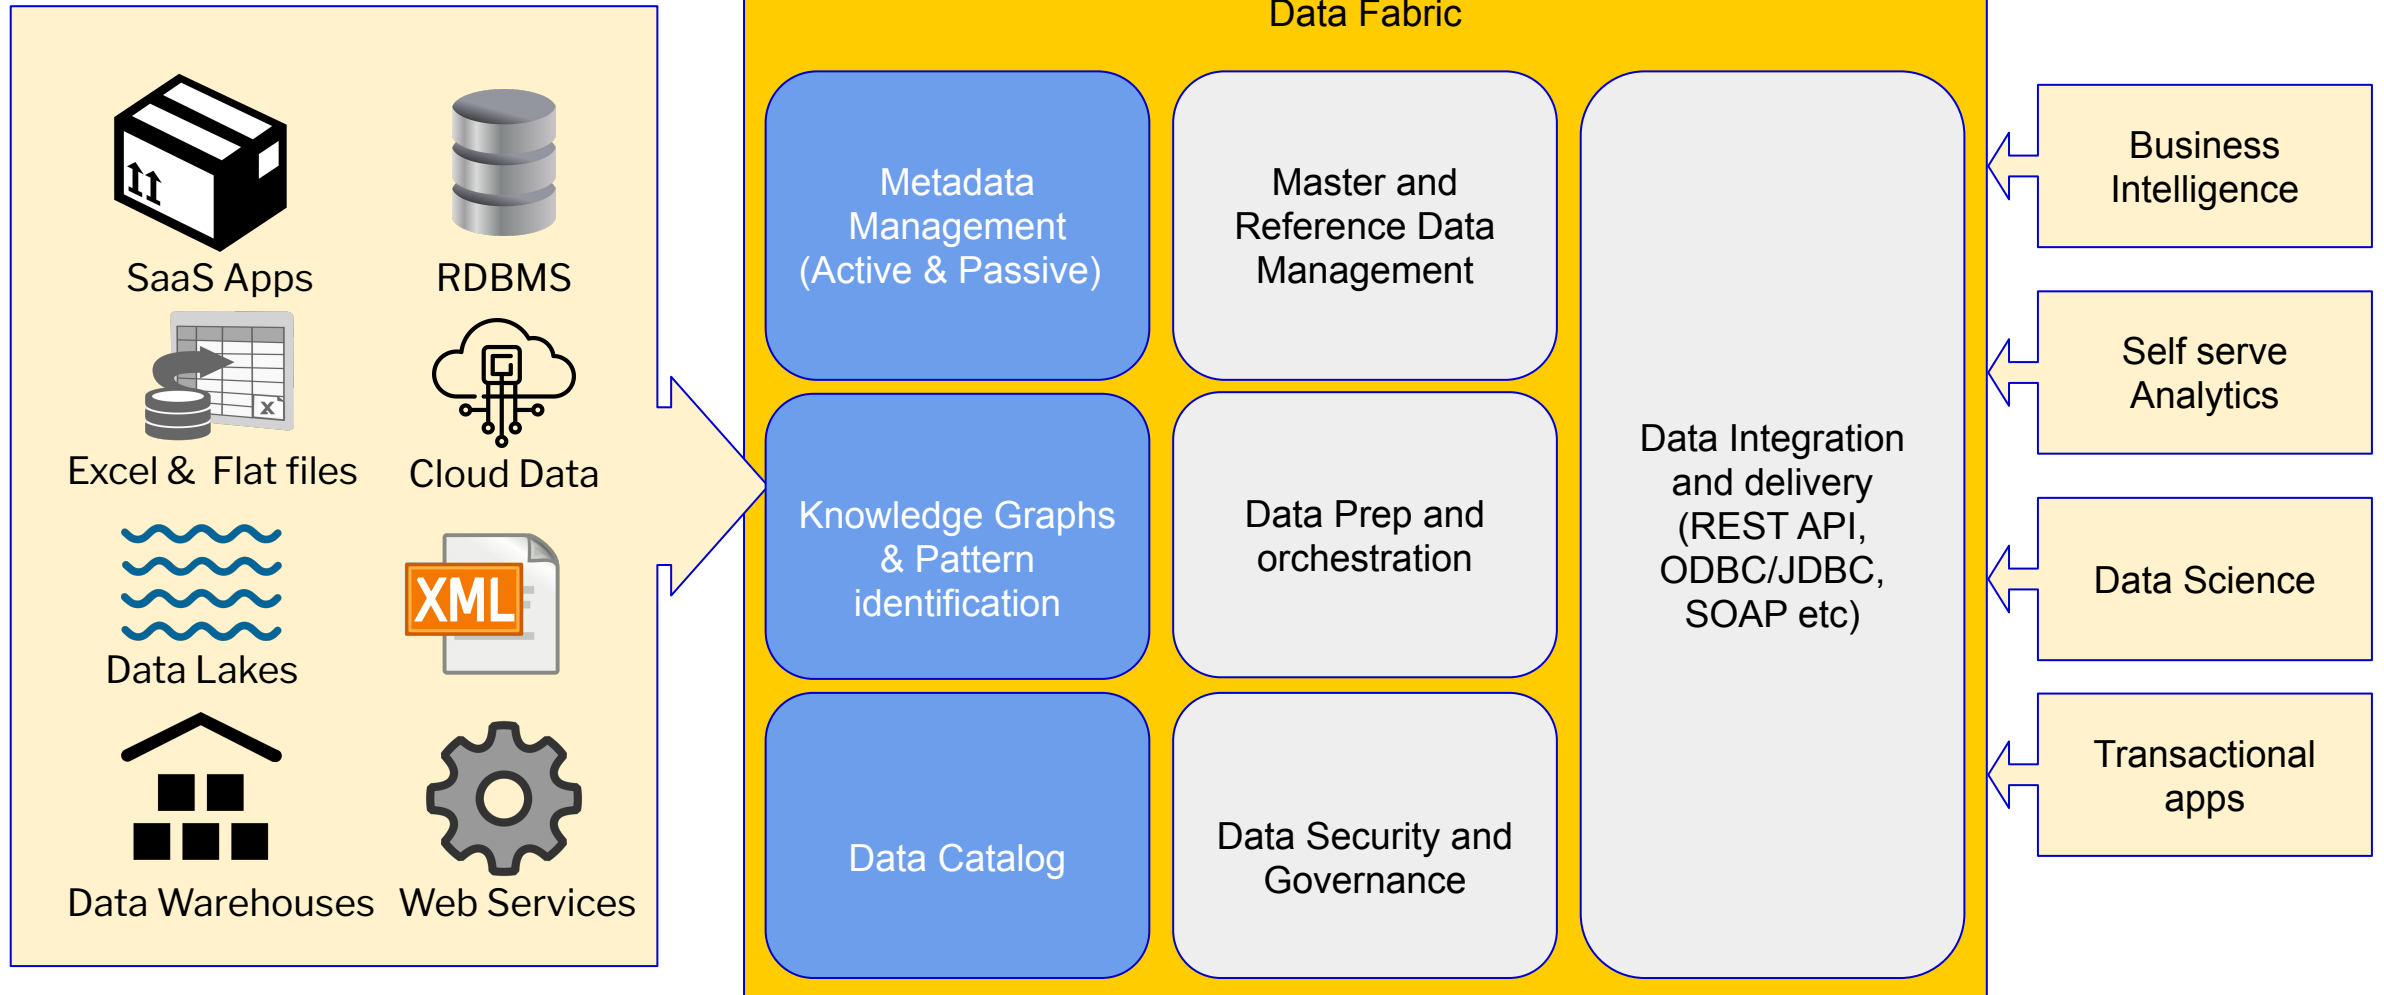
SaaS Apps

RDBMS

Excel & Flat files

Cloud Data

Data Lakes

XML

Data Warehouses

Web Services

Data Fabric

Metadata Management (Active & Passive)

Master and Reference Data Management

Data Integration and delivery (REST API, ODBC/JDBC, SOAP etc)

Knowledge Graphs & Pattern identification

Data Prep and orchestration

Data Catalog

Data Security and Governance

Business Intelligence

Self serve Analytics

Data Science

Transactional apps